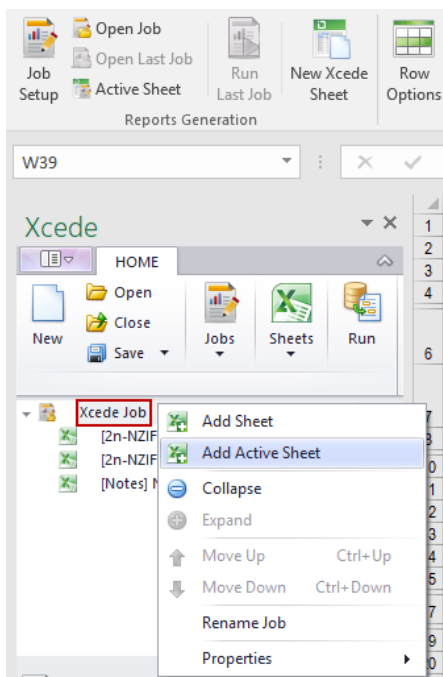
Job Setup
Open Job
Open Last Job
Active Sheet
Run Last Job
New Xcede Sheet
Row Options
Reports Generation

W39

Xcede
HOME
New
Open
Close
Save
Jobs
Sheets
Run

Xcede Job
[2n-NZIF
[2n-NZIF
[Notes] N

Add Sheet
Add Active Sheet
Collapse
Expand
Move Up Ctrl+Up
Move Down Ctrl+Down
Rename Job
Properties

1
2
3
4
6
7
8
0
1
2
3
4
5
7
9
0